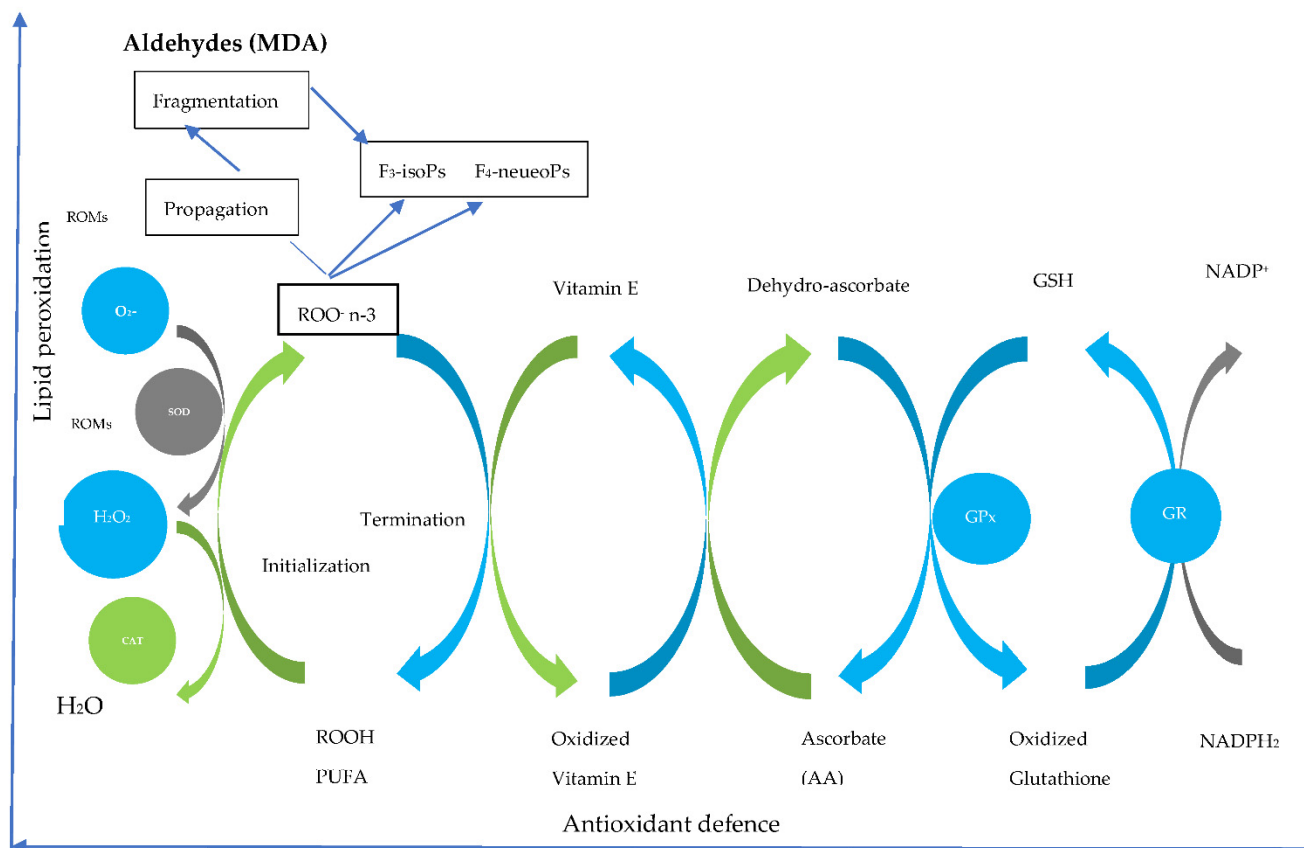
Aldehydes (MDA)

Fragmentation

F$_3$-isoPs F$_4$-neueoPs

Propagation

ROMs

Lipid peroxidation

O$_2$-

ROO$^-$ n-3

Vitamin E

Dehydro-ascorbate

GSH

NADP$^+$

SOD

ROMs

H$_2$O$_2$

Termination

Initialization

GPx

GR

CAT

H$_2$O

ROOH

PUFA

Oxidized

Vitamin E

Ascorbate

(AA)

Oxidized

Glutathione

NADPH$_2$

Antioxidant defence